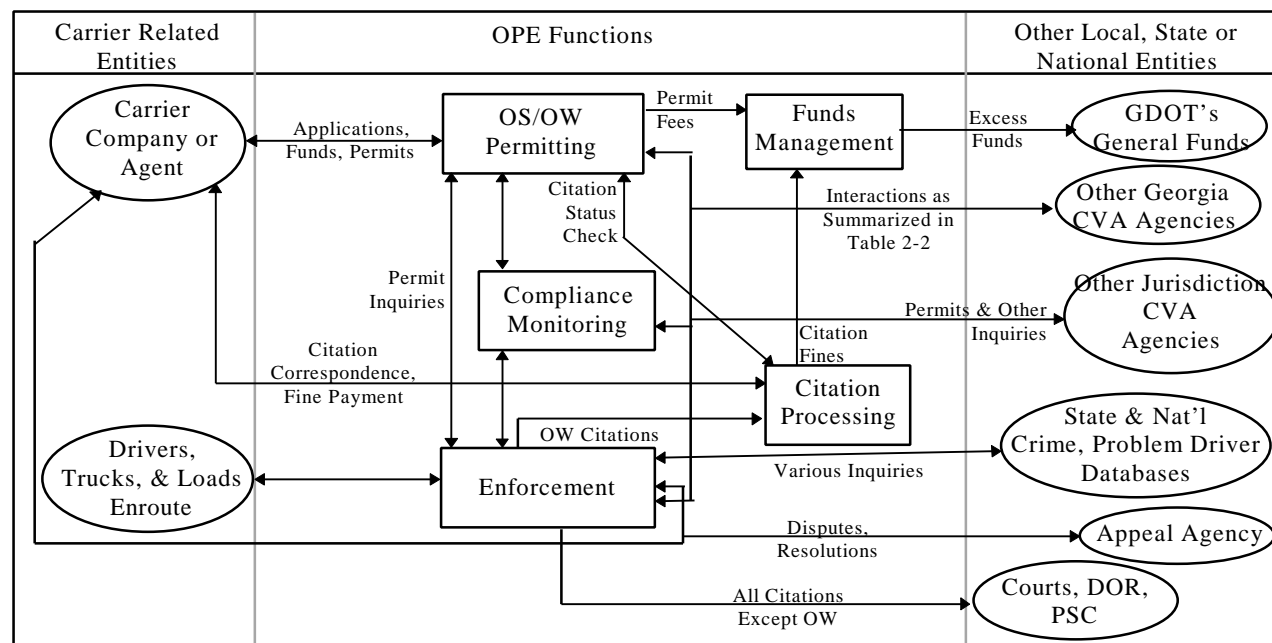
Carrier Related Entities

OPE Functions

Other Local, State or National Entities

Carrier Company or Agent

Applications, Funds, Permits

OS/OW Permitting

Permit Fees

Funds Management

Excess Funds

GDOT's General Funds

Citation Status Check

Interactions as Summarized in Table 2-2

Other Georgia CVA Agencies

Permit Inquiries

Compliance Monitoring

Citation Fines

Permits & Other Inquiries

Other Jurisdiction CVA Agencies

Citation Correspondence, Fine Payment

Citation Processing

OW Citations

State & Nat'l Crime, Problem Driver Databases

Drivers, Trucks, & Loads Enroute

Enforcement

Various Inquiries

Disputes, Resolutions

Appeal Agency

All Citations Except OW

Courts, DOR, PSC